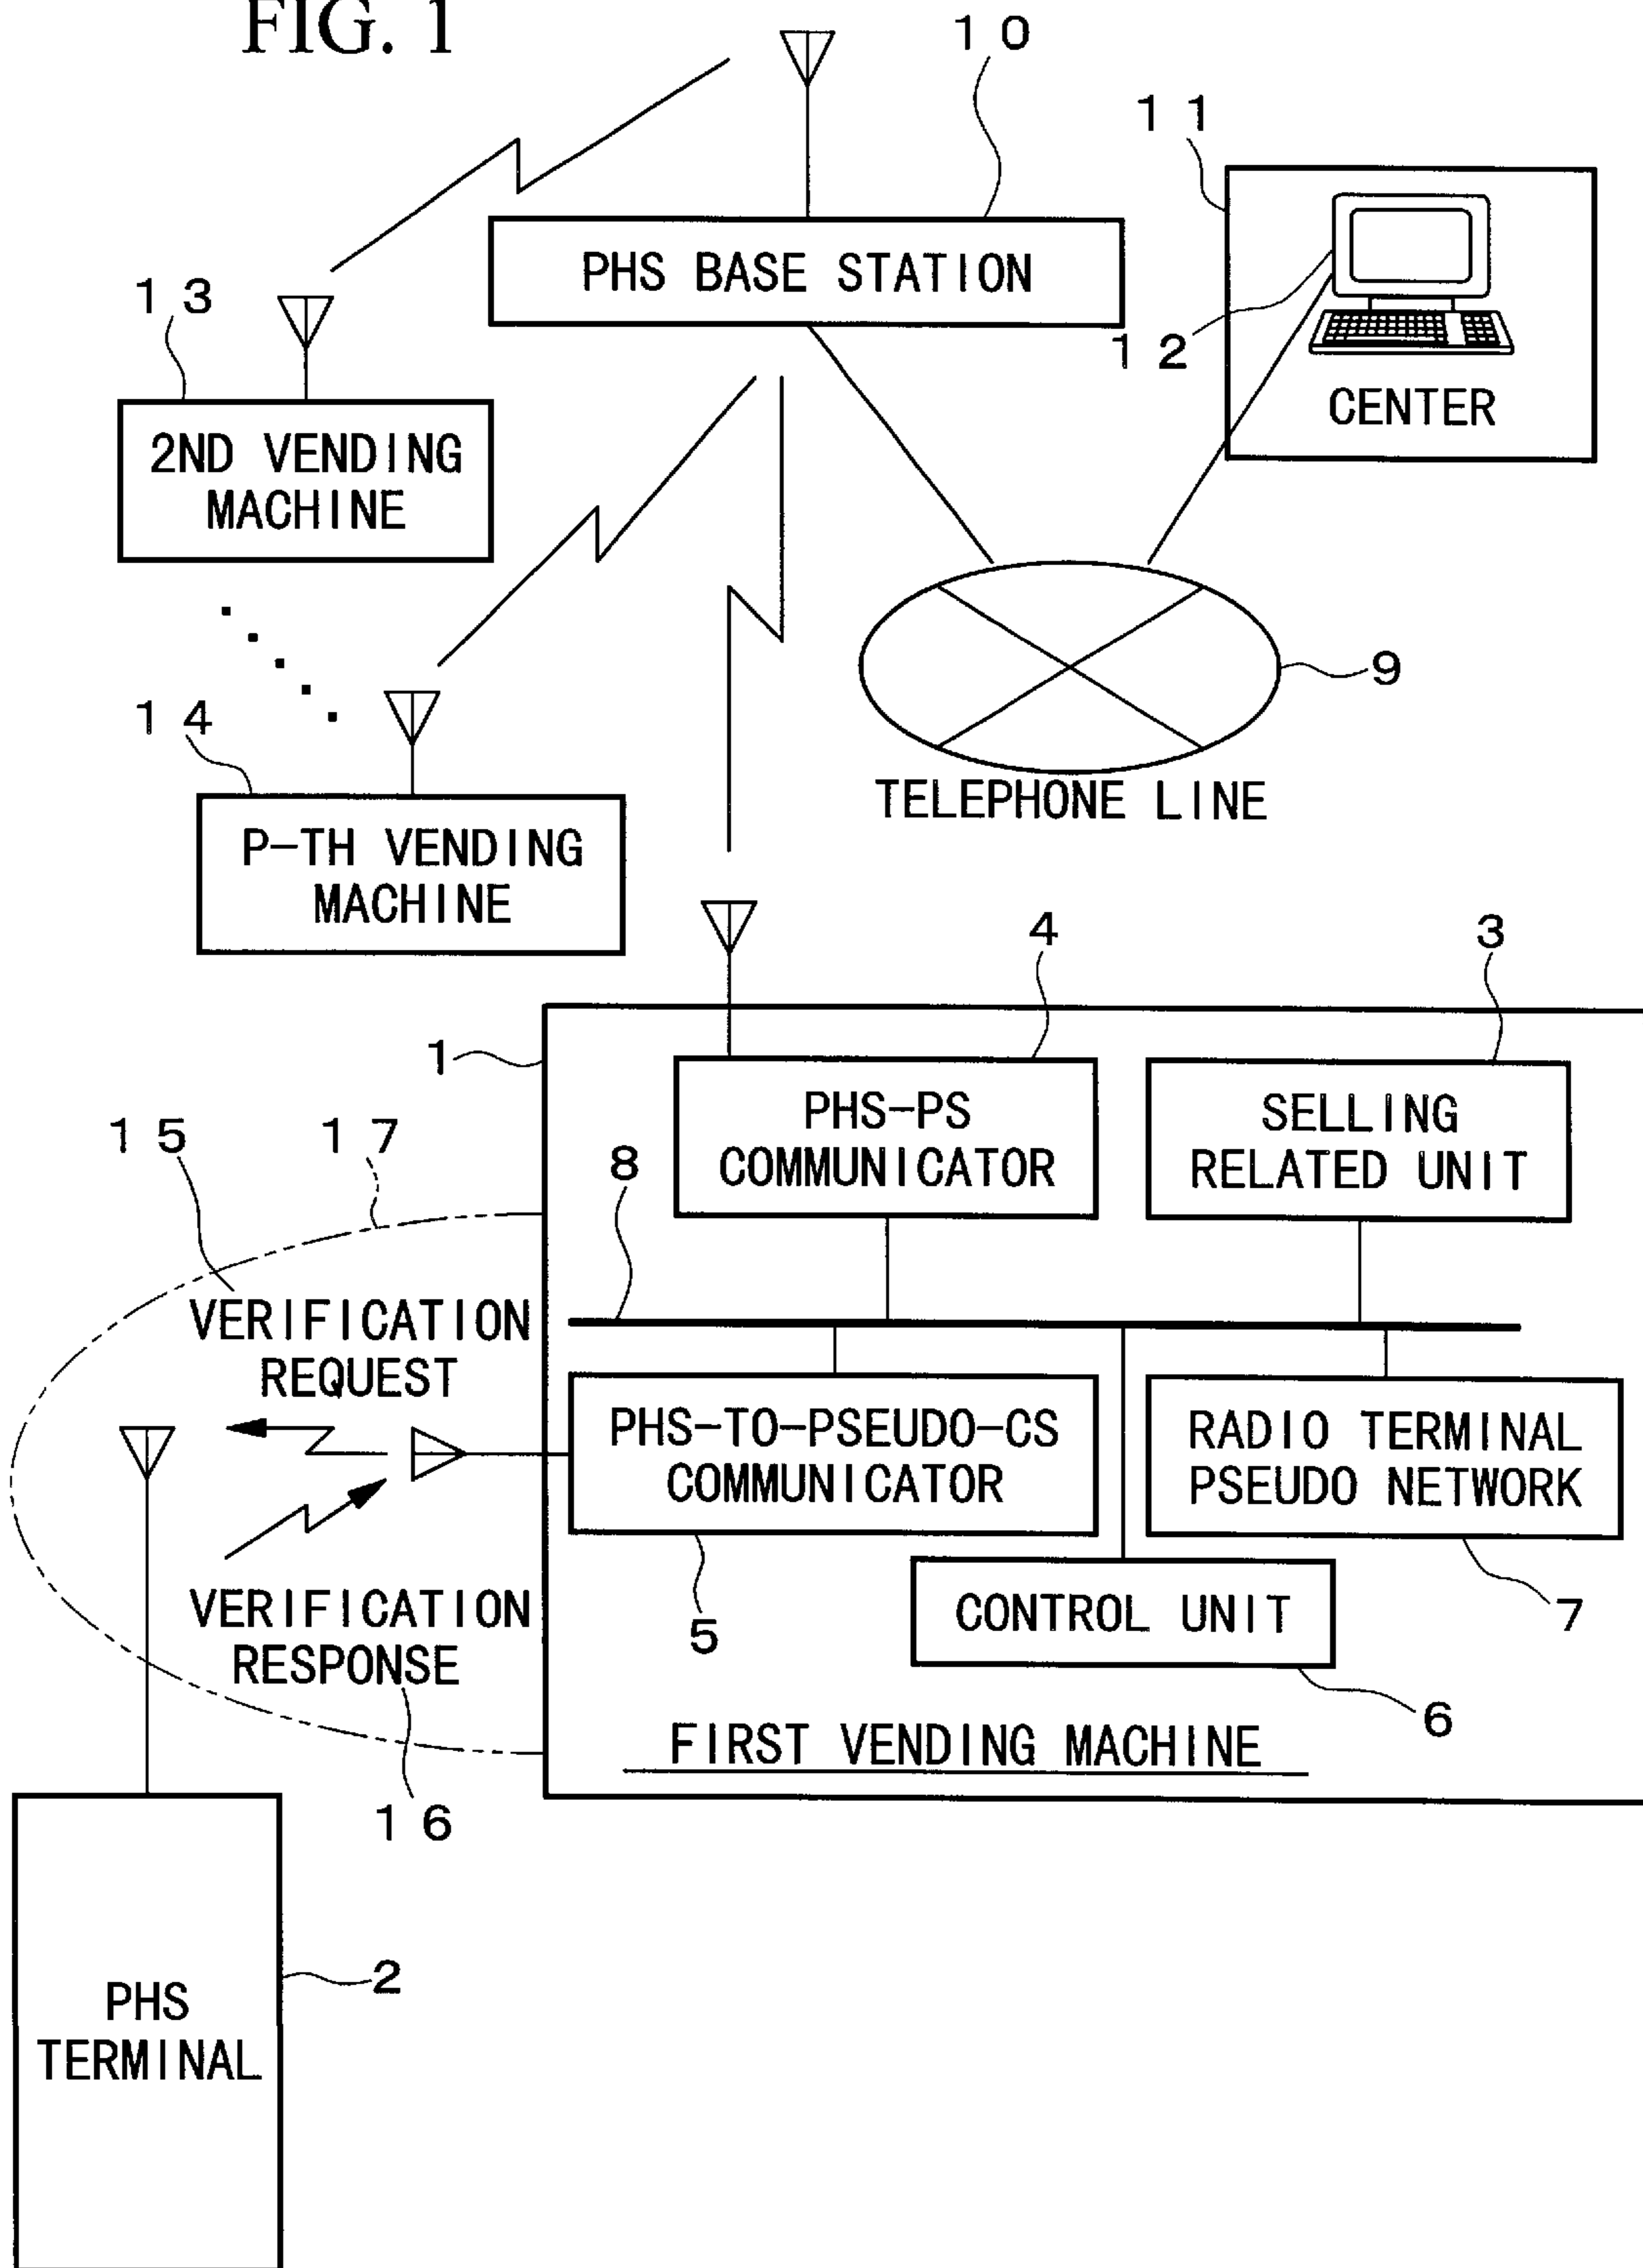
FIG. 1

10

11

PHS BASE STATION

12

CENTER

13

2ND VENDING MACHINE

14

P-TH VENDING MACHINE

9

TELEPHONE LINE

4

3

1

PHS-PS COMMUNICATOR

SELLING RELATED UNIT

15

17

8

VERIFICATION REQUEST

PHS-TO-PSEUDO-CS COMMUNICATOR

RADIO TERMINAL PSEUDO NETWORK

VERIFICATION RESPONSE

5

CONTROL UNIT

7

6

FIRST VENDING MACHINE

16

PHS TERMINAL

2